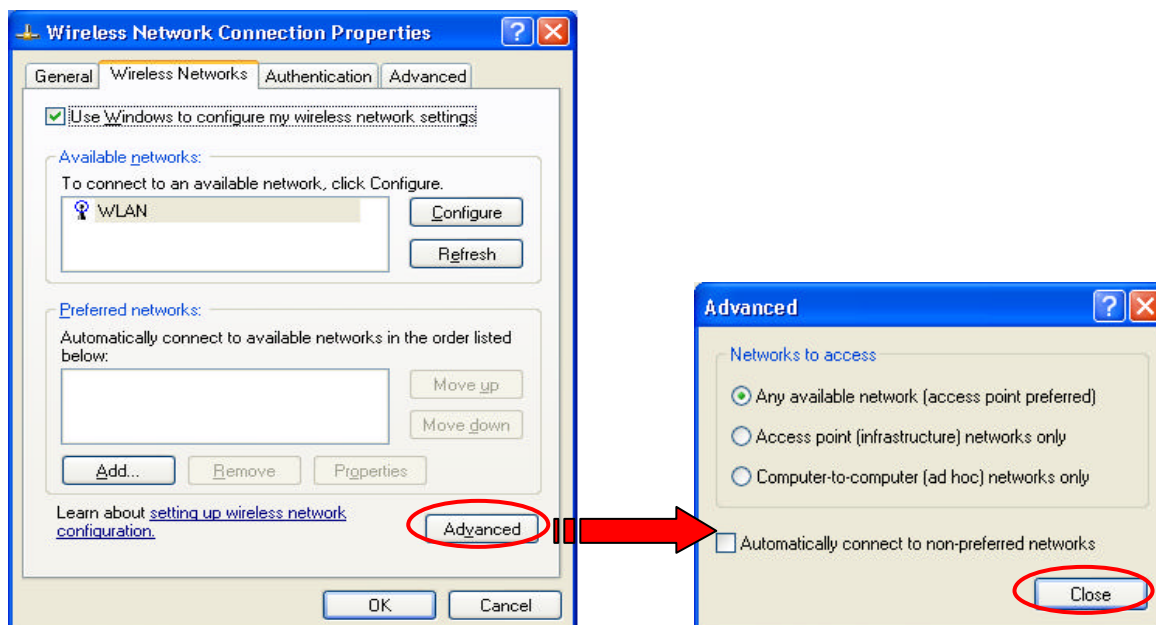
Wireless Network Connection Properties

General | Wireless Networks | Authentication | Advanced

Use Windows to configure my wireless network settings

Available networks:
To connect to an available network, click Configure.
WLAN
Configure
Refresh

Preferred networks:
Automatically connect to available networks in the order listed below:
Move up
Move down
Add...
Remove
Properties

Learn about setting up wireless network configuration.
Advanced

OK
Cancel

Advanced

Networks to access
Any available network (access point preferred)
Access point (infrastructure) networks only
Computer-to-computer (ad hoc) networks only

Automatically connect to non-preferred networks

Close